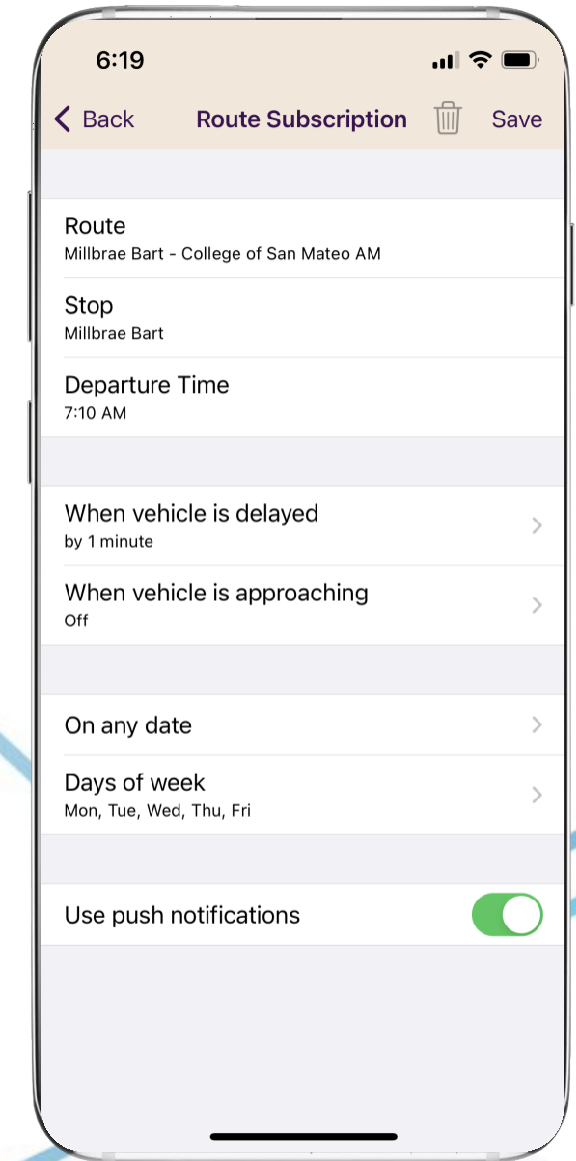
6:19

Back Route Subscription Save

Route
Millbrae Bart - College of San Mateo AM

Stop
Millbrae Bart

Departure Time
7:10 AM

When vehicle is delayed
by 1 minute

When vehicle is approaching
Off

On any date

Days of week
Mon, Tue, Wed, Thu, Fri

Use push notifications